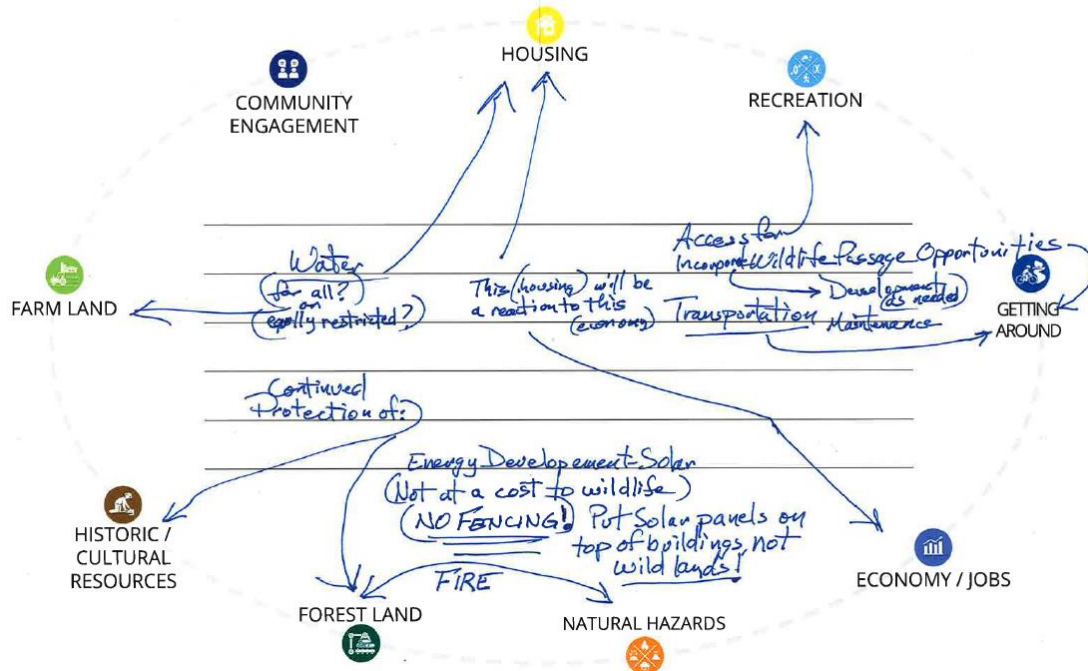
HOUSING

COMMUNITY ENGAGEMENT

RECREATION

FARM LAND

GETTING AROUND

HISTORIC / CULTURAL RESOURCES

FOREST LAND

NATURAL HAZARDS

ECONOMY / JOBS

Water (for all? or equally restricted?)

This (housing) will be a reaction to this (economy)

Access for Incorporate Wildlife Passage Opportunities

Development as needed

Transportation Maintenance

Continued Protection of:

Energy Developement-Solar (Not at a cost to wildlife) (NO FENCING!) Put Solar panels on top of buildings not wild lands!

FIRE